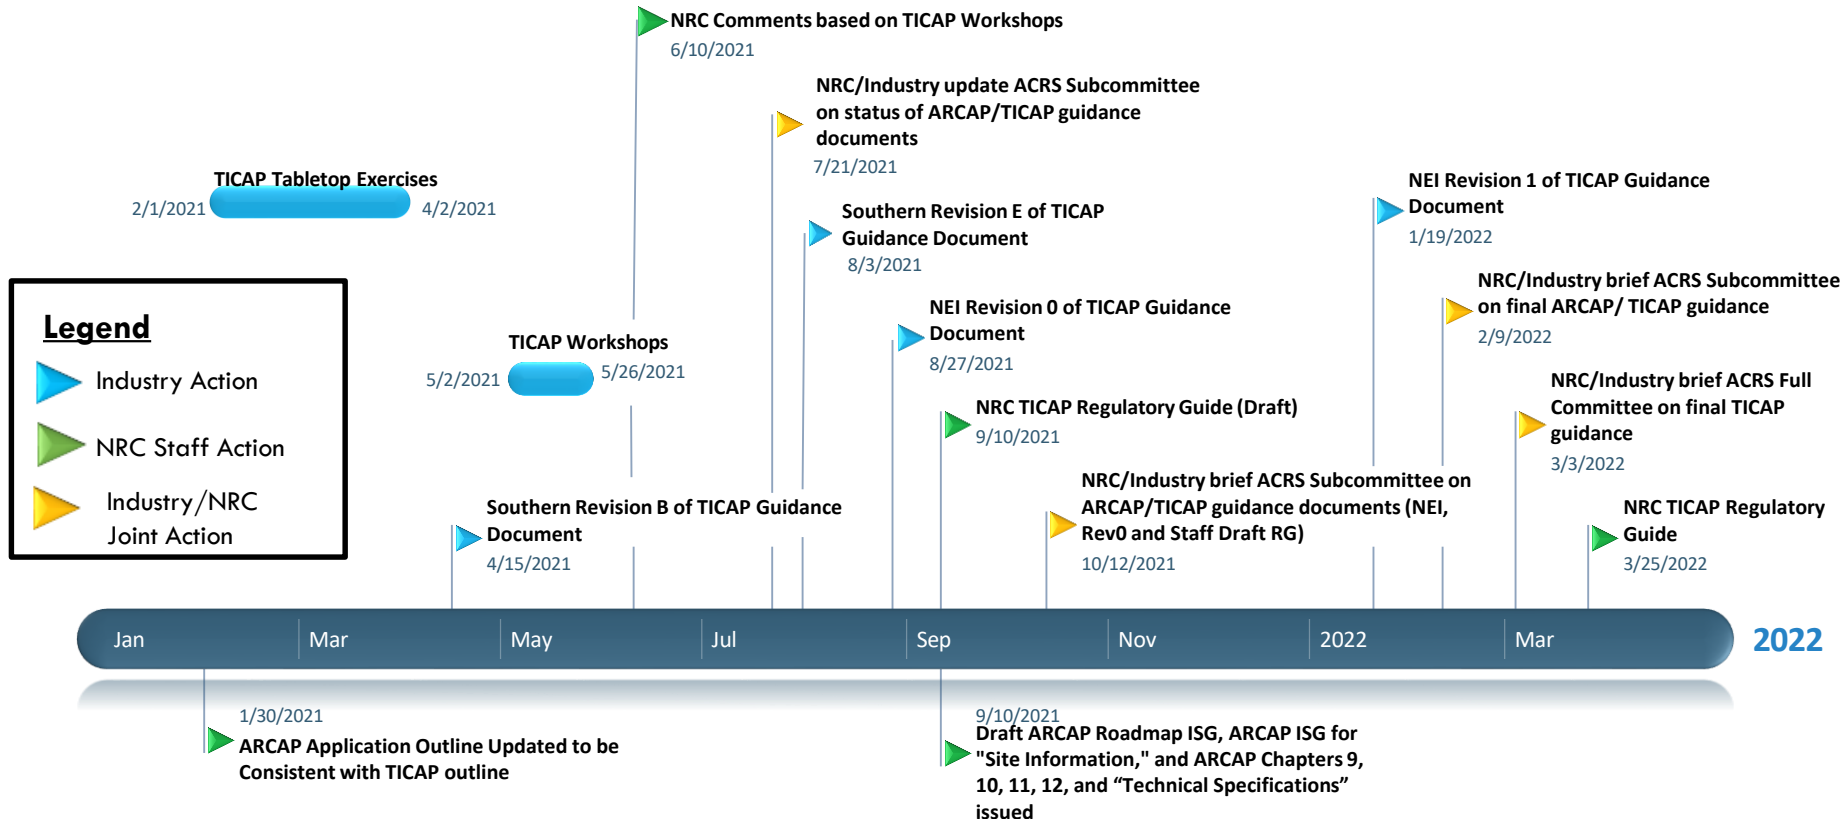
NRC Comments based on TICAP Workshops
6/10/2021

NRC/Industry update ACRS Subcommittee on status of ARCAP/TICAP guidance documents
7/21/2021

TICAP Tabletop Exercises
2/1/2021
4/2/2021

Southern Revision E of TICAP Guidance Document
8/3/2021

NEI Revision 1 of TICAP Guidance Document
1/19/2022

NRC/Industry brief ACRS Subcommittee on final ARCAP/ TICAP guidance
2/9/2022

NEI Revision 0 of TICAP Guidance Document
8/27/2021

Legend
Industry Action
NRC Staff Action
Industry/NRC Joint Action

TICAP Workshops
5/2/2021
5/26/2021

NRC/Industry brief ACRS Full Committee on final TICAP guidance
3/3/2022

NRC TICAP Regulatory Guide (Draft)
9/10/2021

NRC/Industry brief ACRS Subcommittee on ARCAP/TICAP guidance documents (NEI, Rev0 and Staff Draft RG)
10/12/2021

Southern Revision B of TICAP Guidance Document
4/15/2021

NRC TICAP Regulatory Guide
3/25/2022

Jan
Mar
May
Jul
Sep
Nov
2022
Mar
2022

1/30/2021
ARCAP Application Outline Updated to be Consistent with TICAP outline

9/10/2021
Draft ARCAP Roadmap ISG, ARCAP ISG for "Site Information," and ARCAP Chapters 9, 10, 11, 12, and “Technical Specifications” issued